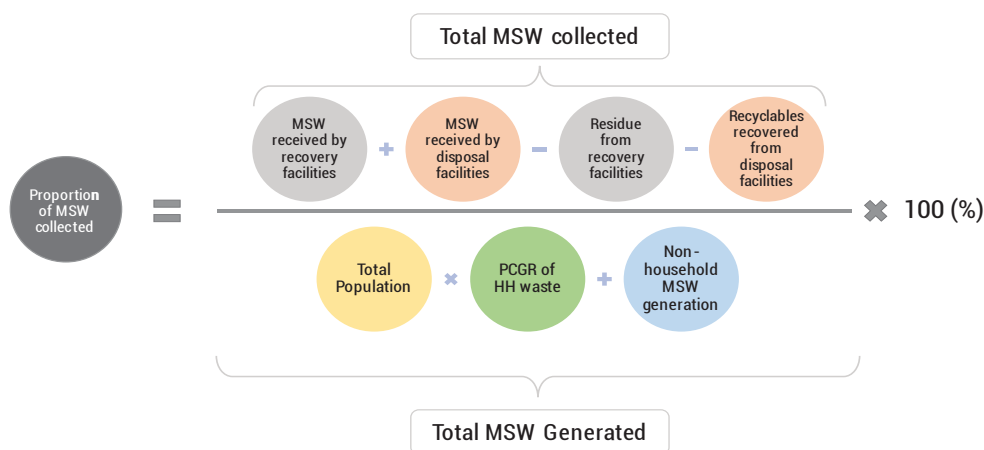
Total MSW collected

MSW received by recovery facilities + MSW received by disposal facilities − Residue from recovery facilities − Recyclables recovered from disposal facilities

Proportion of MSW collected =

× 100 (%)

Total Population × PCGR of HH waste + Non-household MSW generation

Total MSW Generated